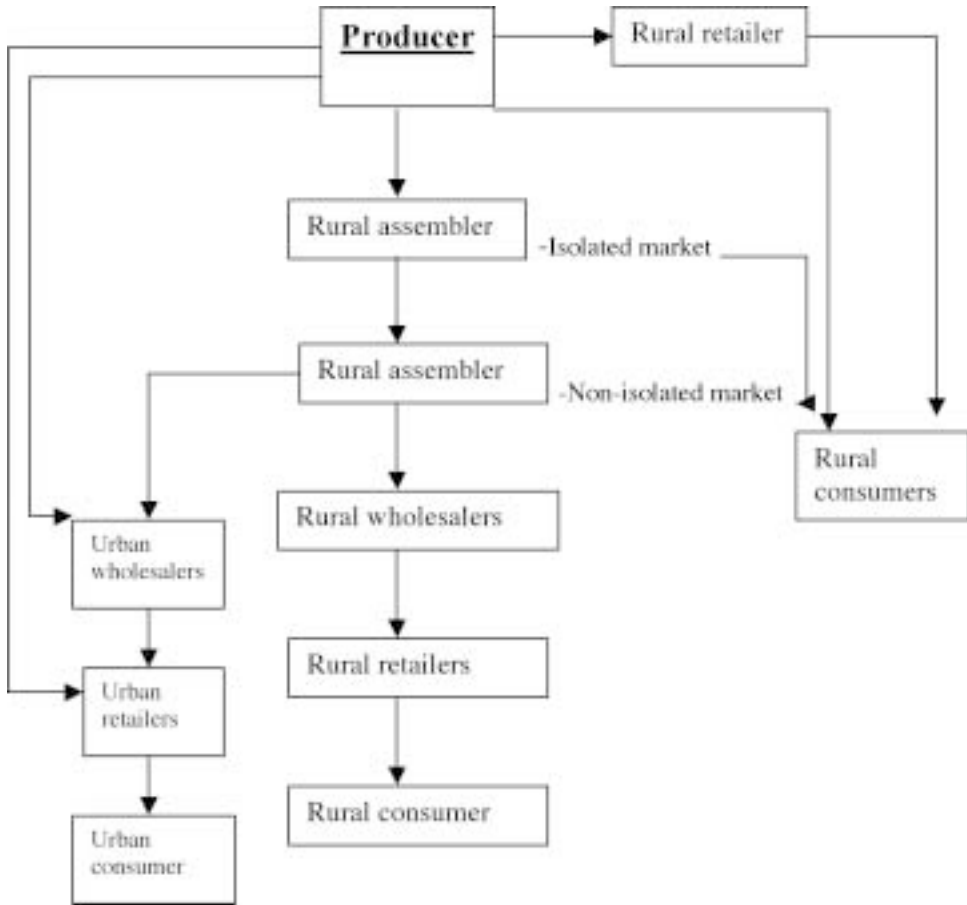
Producer

Rural retailer

Rural assembler

-Isolated market

Rural assembler

-Non-isolated market

Rural consumers

Rural wholesalers

Urban wholesalers

Rural retailers

Urban retailers

Rural consumer

Urban consumer